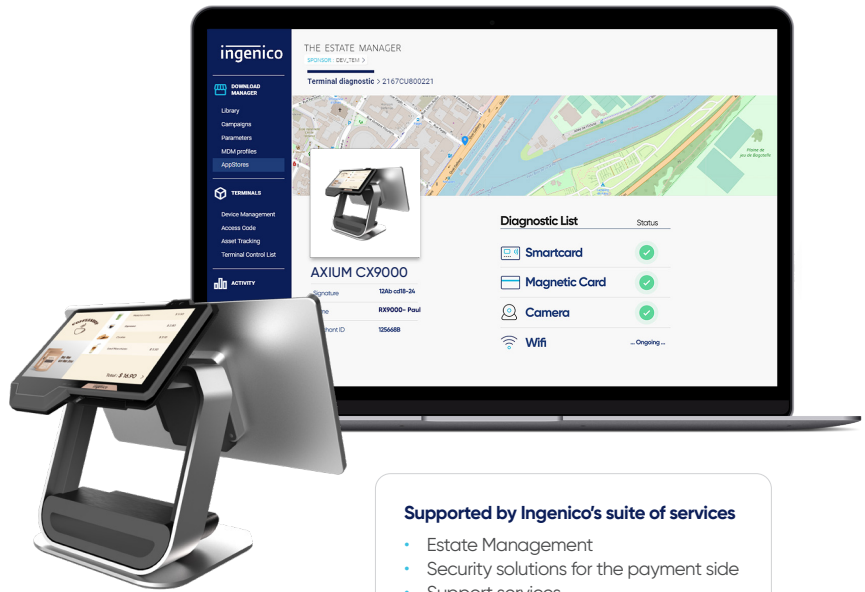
ingenico

DOWNLOAD MANAGER

Library

Campaigns

Parameters

MDM profiles

AppStores

TERMINALS

Device Management

Access Code

Asset Tracking

Terminal Control List

ACTIVITY

THE ESTATE MANAGER

SPONSOR / DEV_TEM >

Terminal diagnostic > 2167CU800221

AXIUM CX9000

Signature 12Ab cd18-24

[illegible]me RX9000- Paul

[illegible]hant ID 1256688

Diagnostic List

Status

Smartcard

Magnetic Card

Camera

Wifi

... Ongoing ...

Total : $ 16,90

Supported by Ingenico's suite of services

• Estate Management

• Security solutions for the payment side

• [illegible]